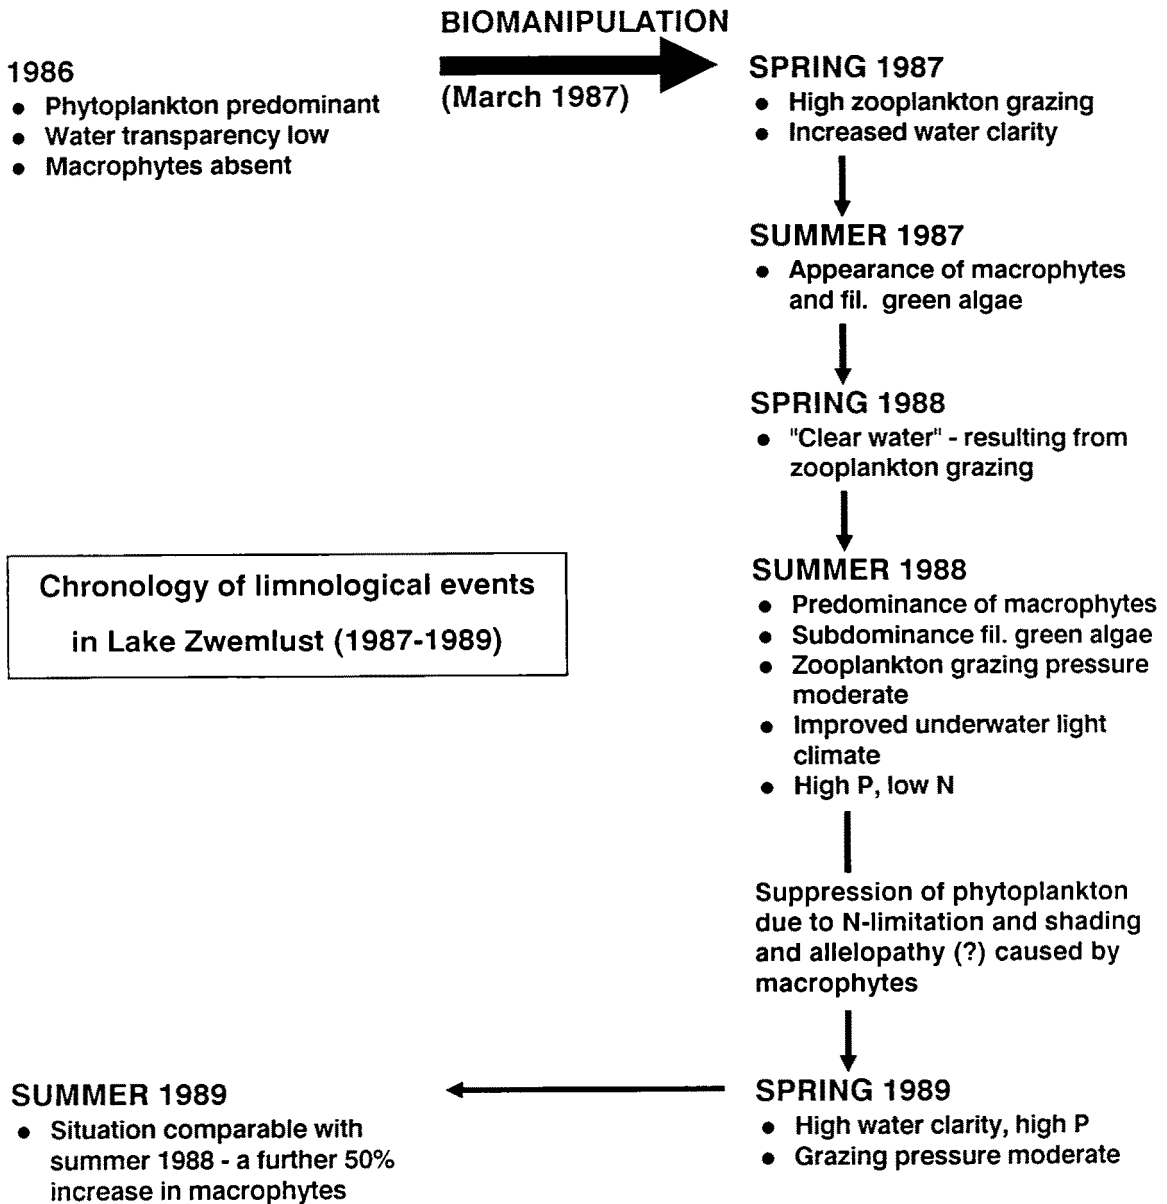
BIOMANIPULATION

(March 1987)

1986
- Phytoplankton predominant
- Water transparency low
- Macrophytes absent

SPRING 1987
- High zooplankton grazing
- Increased water clarity

SUMMER 1987
- Appearance of macrophytes and fil. green algae

SPRING 1988
- "Clear water" - resulting from zooplankton grazing

Chronology of limnological events in Lake Zwemlust (1987-1989)

SUMMER 1988
- Predominance of macrophytes
- Subdominance fil. green algae
- Zooplankton grazing pressure moderate
- Improved underwater light climate
- High P, low N

Suppression of phytoplankton due to N-limitation and shading and allelopathy (?) caused by macrophytes

SPRING 1989
- High water clarity, high P
- Grazing pressure moderate

SUMMER 1989
- Situation comparable with summer 1988 - a further 50% increase in macrophytes